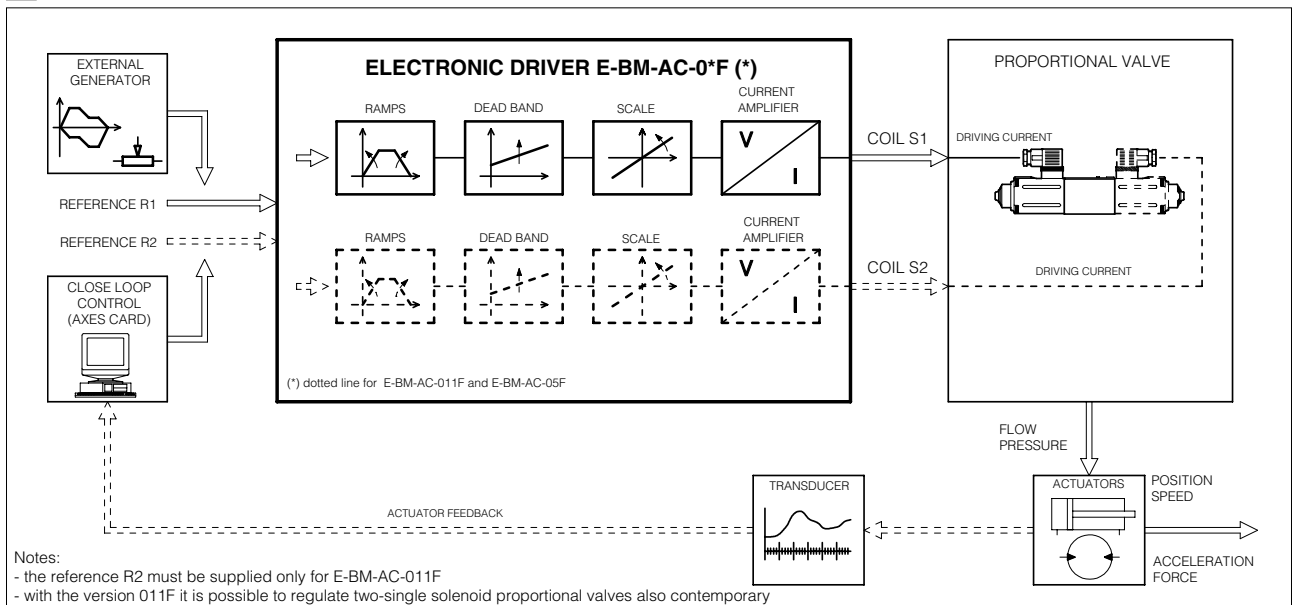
EXTERNAL GENERATOR

REFERENCE R1

REFERENCE R2

CLOSE LOOP CONTROL (AXES CARD)

ELECTRONIC DRIVER E-BM-AC-0*F (*)

RAMPS

DEAD BAND

SCALE

CURRENT AMPLIFIER

V

I

RAMPS

DEAD BAND

SCALE

CURRENT AMPLIFIER

V

I

(*) dotted line for E-BM-AC-011F and E-BM-AC-05F

COIL S1

COIL S2

PROPORTIONAL VALVE

DRIVING CURRENT

DRIVING CURRENT

FLOW PRESSURE

ACTUATORS

POSITION SPEED

ACCELERATION FORCE

TRANSDUCER

ACTUATOR FEEDBACK

Notes:
- the reference R2 must be supplied only for E-BM-AC-011F
- with the version 011F it is possible to regulate two-single solenoid proportional valves also contemporary